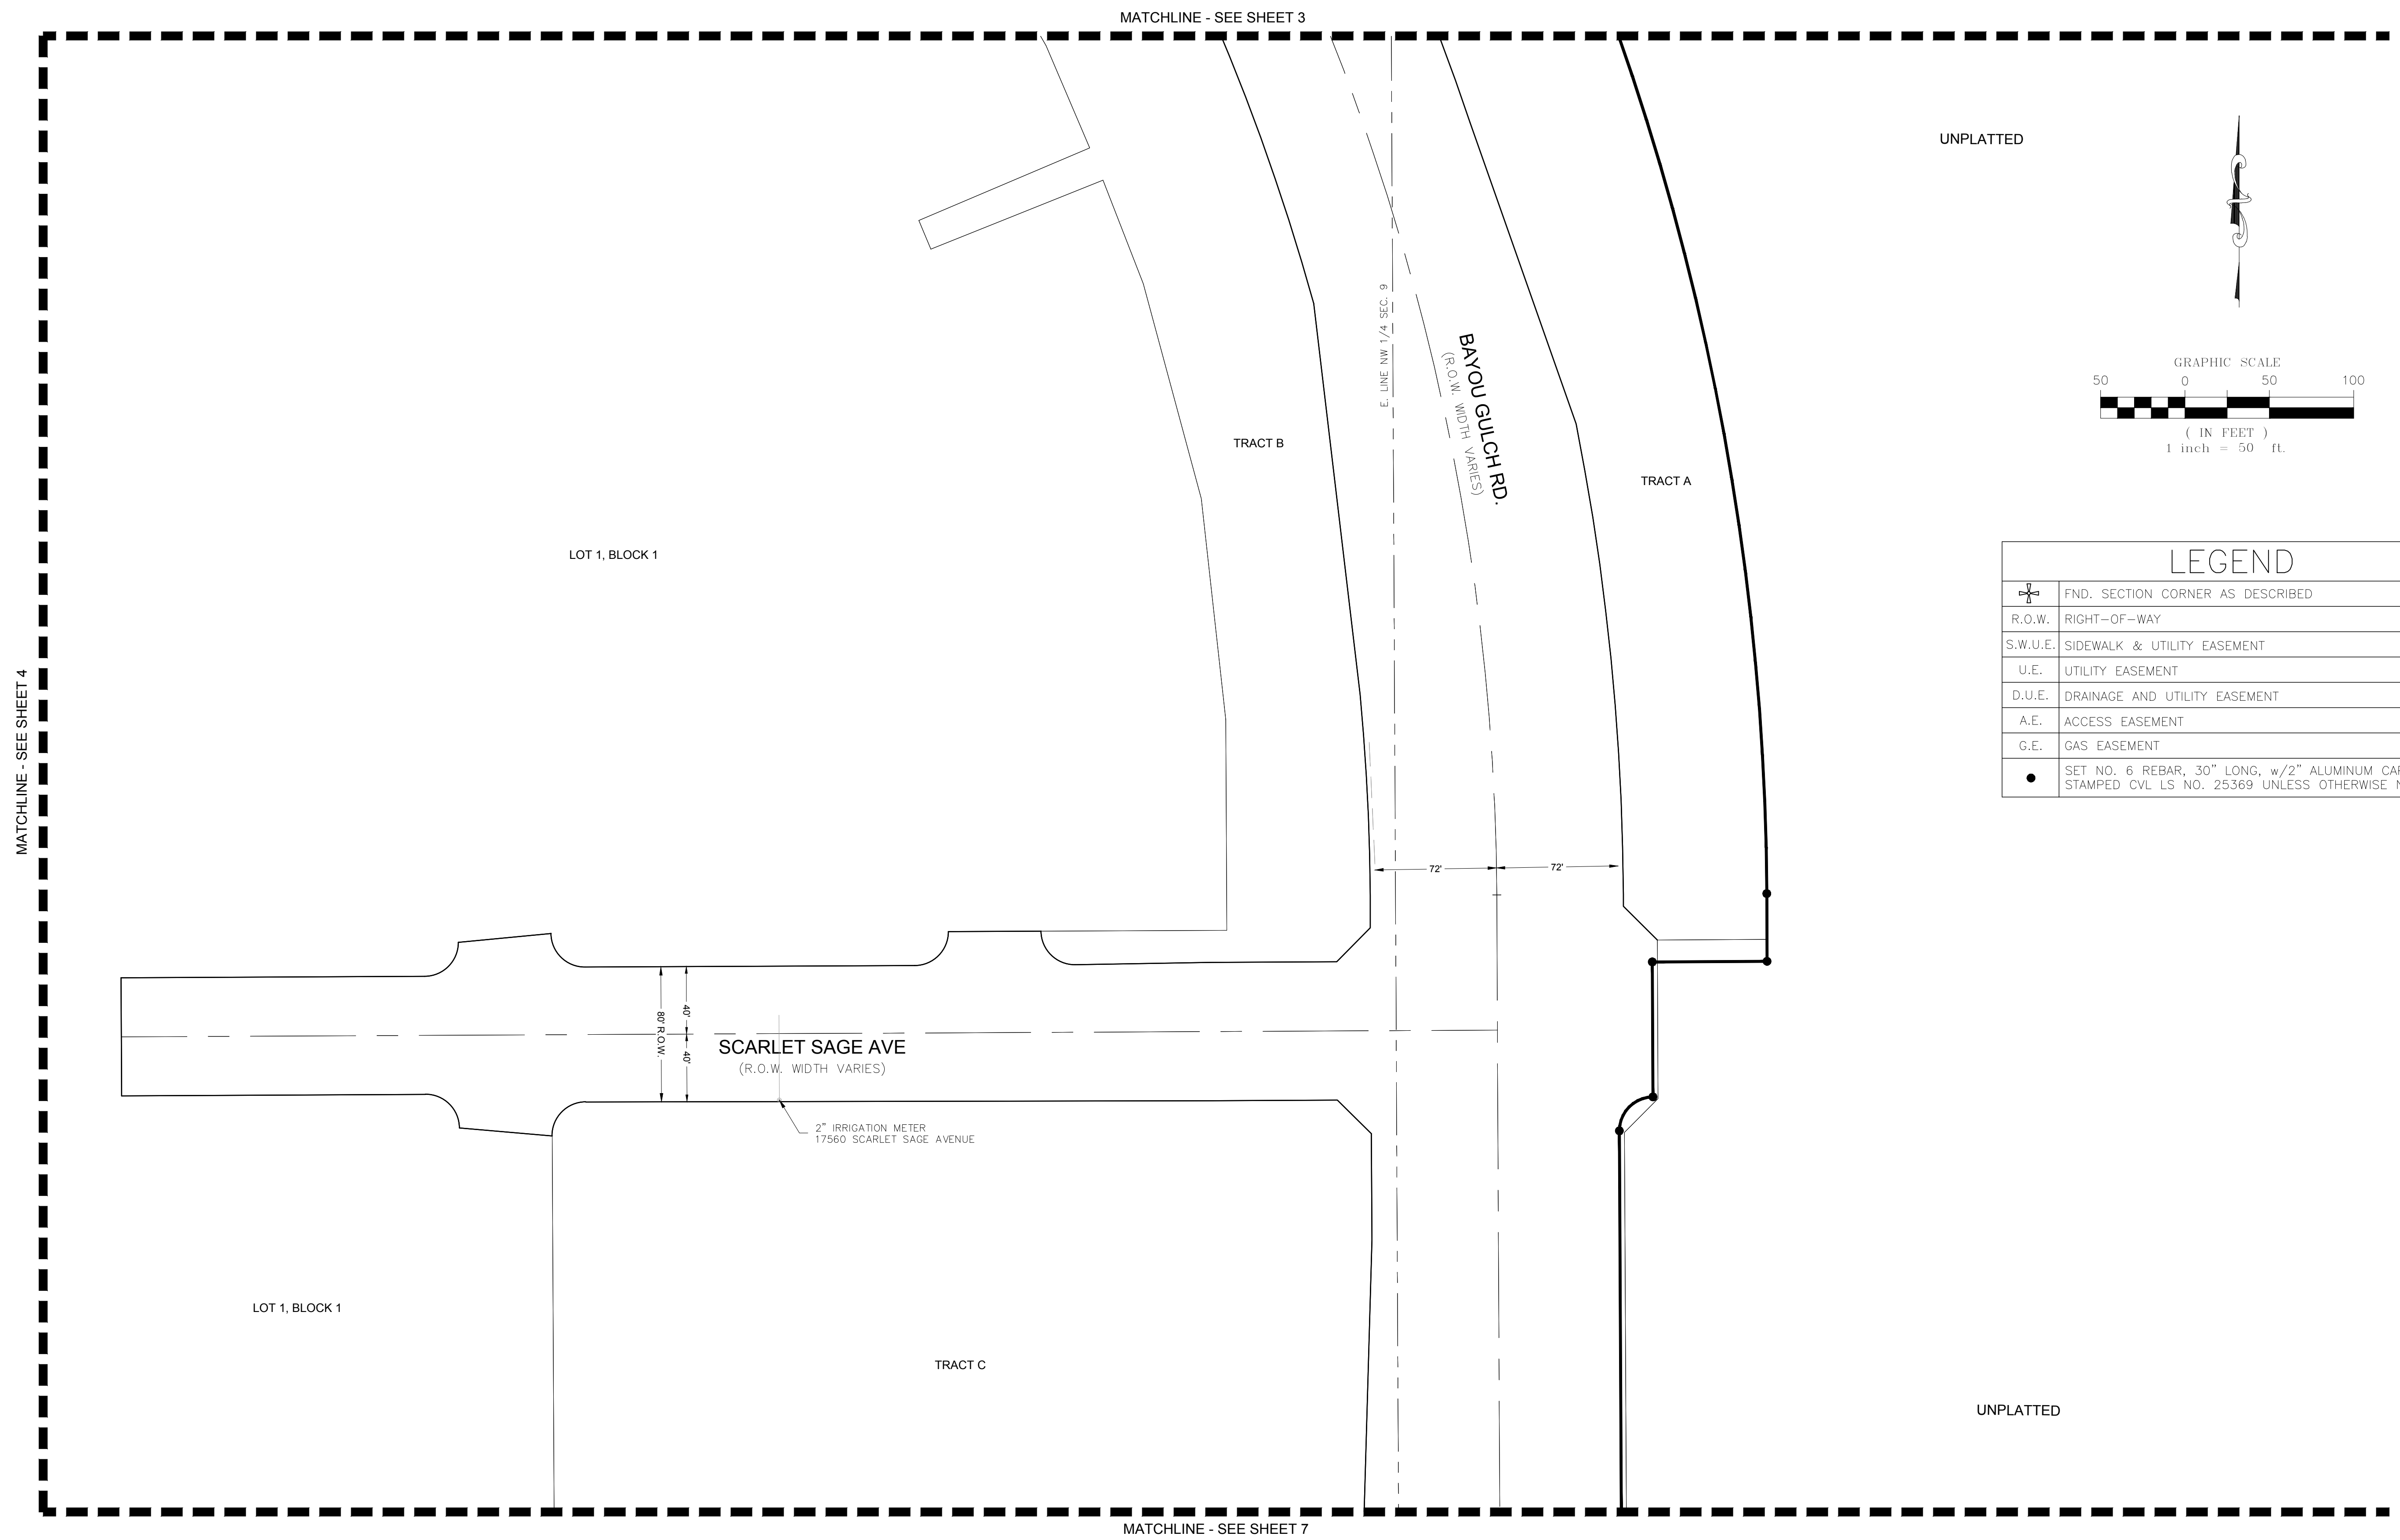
MATCHLINE - SEE SHEET 3

UNPLATTED

GRAPHIC SCALE
50 0 50 100
( IN FEET )
1 inch = 50 ft.

E. LINE NW 1/4 SEC. 9

BAYOU GULCH RD.
(R.O.W. WIDTH VARIES)

TRACT B

TRACT A

LOT 1, BLOCK 1

| LEGEND | |
|---|---|
| | FND. SECTION CORNER AS DESCRIBED |
| R.O.W. | RIGHT–OF–WAY |
| S.W.U.E. | SIDEWALK & UTILITY EASEMENT |
| U.E. | UTILITY EASEMENT |
| D.U.E. | DRAINAGE AND UTILITY EASEMENT |
| A.E. | ACCESS EASEMENT |
| G.E. | GAS EASEMENT |
| ● | SET NO. 6 REBAR, 30" LONG, w/2" ALUMINUM CA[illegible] STAMPED CVL LS NO. 25369 UNLESS OTHERWISE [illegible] |

MATCHLINE - SEE SHEET 4

72'
72'

80' R.O.W.
40'
40'

SCARLET SAGE AVE
(R.O.W. WIDTH VARIES)

2" IRRIGATION METER
17560 SCARLET SAGE AVENUE

LOT 1, BLOCK 1

TRACT C

UNPLATTED

MATCHLINE - SEE SHEET 7